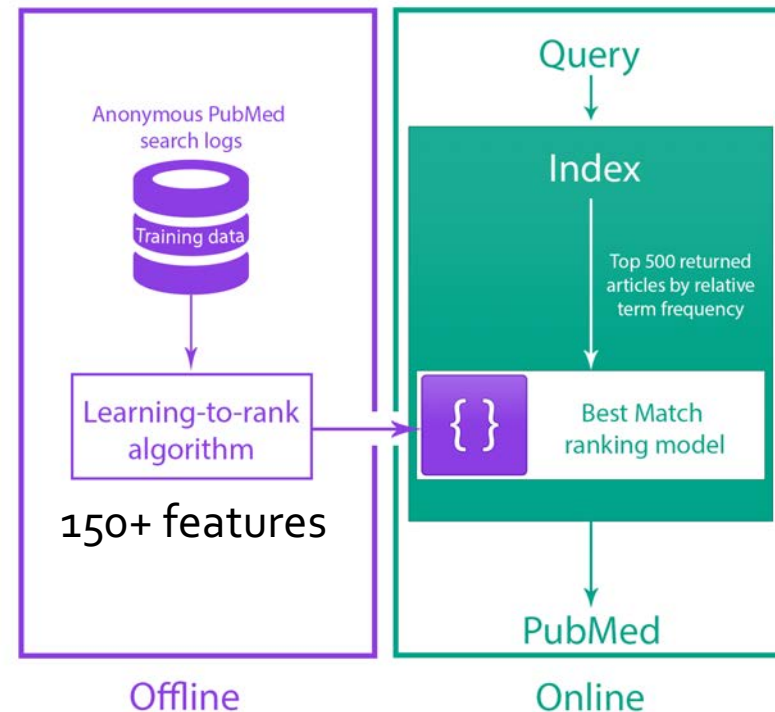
Anonymous PubMed search logs

Training data

Learning-to-rank algorithm

150+ features

Query

Index

Top 500 returned articles by relative term frequency

{ }

Best Match ranking model

PubMed

Offline

Online